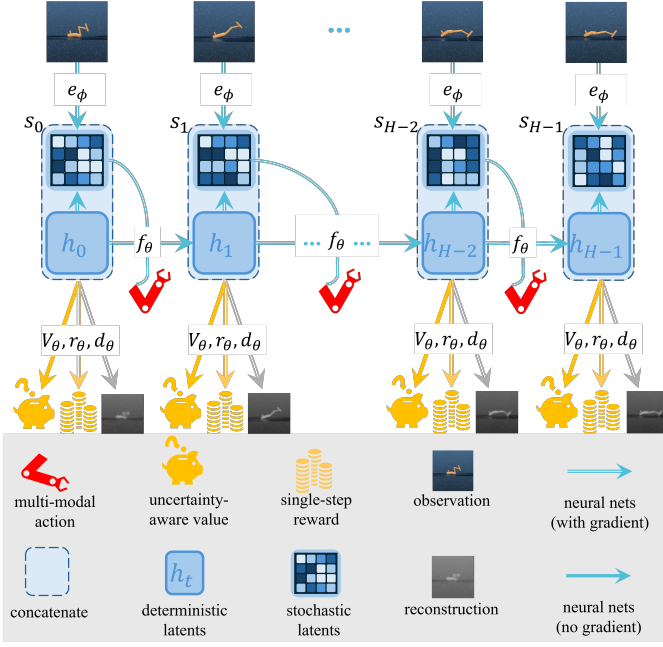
$e_\phi$ $e_\phi$ $e_\phi$ $e_\phi$

$s_0$ $s_1$ $s_{H-2}$ $s_{H-1}$

$h_0$ $f_\theta$ $h_1$ $f_\theta$ $h_{H-2}$ $f_\theta$ $h_{H-1}$

$V_\theta, r_\theta, d_\theta$ $V_\theta, r_\theta, d_\theta$ $V_\theta, r_\theta, d_\theta$ $V_\theta, r_\theta, d_\theta$

multi-modal action

uncertainty-aware value

single-step reward

observation

neural nets (with gradient)

concatenate

$h_t$

deterministic latents

stochastic latents

reconstruction

neural nets (no gradient)